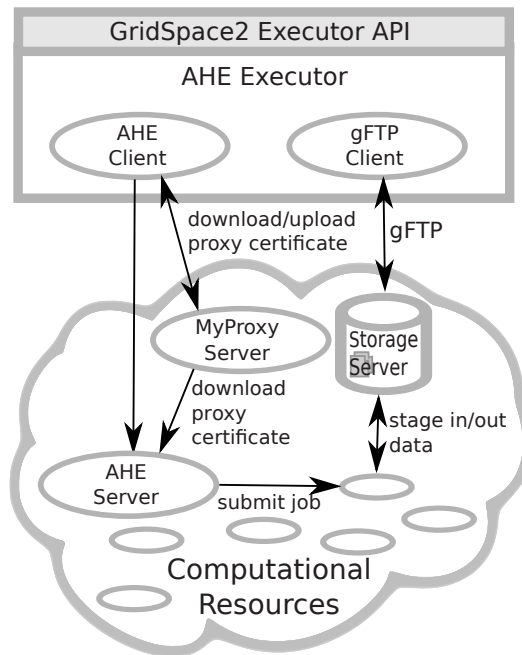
GridSpace2 Executor API

AHE Executor

AHE Client

gFTP Client

download/upload proxy certificate

gFTP

MyProxy Server

Storage Server

download proxy certificate

stage in/out data

AHE Server

submit job

Computational Resources